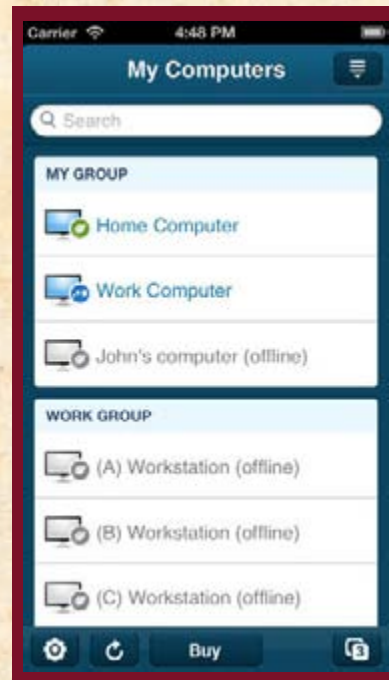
Carrier 4:48 PM

My Computers

Search

MY GROUP

Home Computer

Work Computer

John's computer (offline)

WORK GROUP

(A) Workstation (offline)

(B) Workstation (offline)

(C) Workstation (offline)

Buy